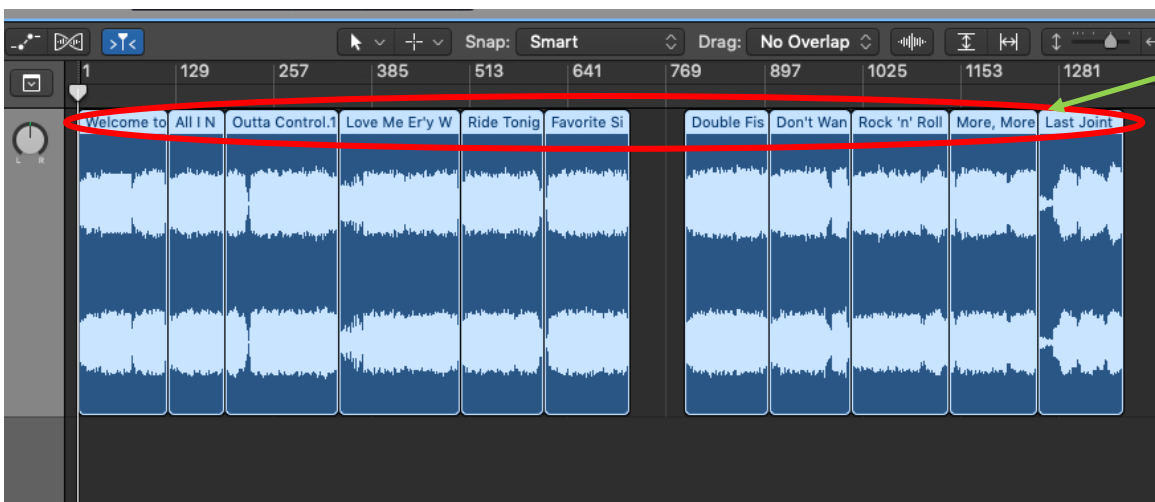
Snap: Smart
Drag: No Overlap

1 129 257 385 513 641 769 897 1025 1153 1281

L R

Welcome to
All I N
Outta Control.1
Love Me Er'y W
Ride Tonig
Favorite Si
Double Fis
Don't Wan
Rock 'n' Roll
More, More
Last Joint